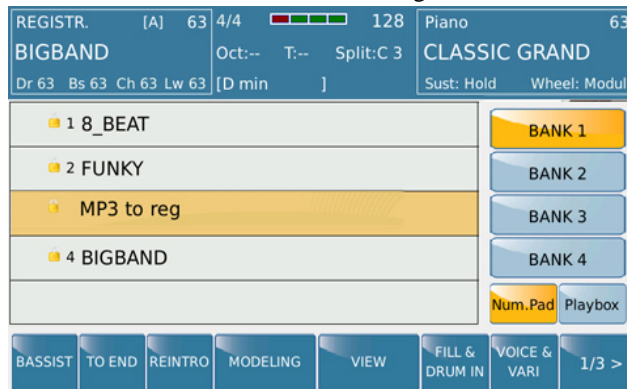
REGISTR. [A] 63 4/4 128 Piano 63
BIGBAND Oct:-- T:-- Split:C 3 CLASSIC GRAND
Dr 63 Bs 63 Ch 63 Lw 63 [D min ] Sust: Hold Wheel: Modul

1 8_BEAT
2 FUNKY
MP3 to reg
4 BIGBAND

BANK 1
BANK 2
BANK 3
BANK 4
Num.Pad
Playbox

BASSIST TO END REINTRO MODELING VIEW FILL & DRUM IN VOICE & VARI 1/3 >